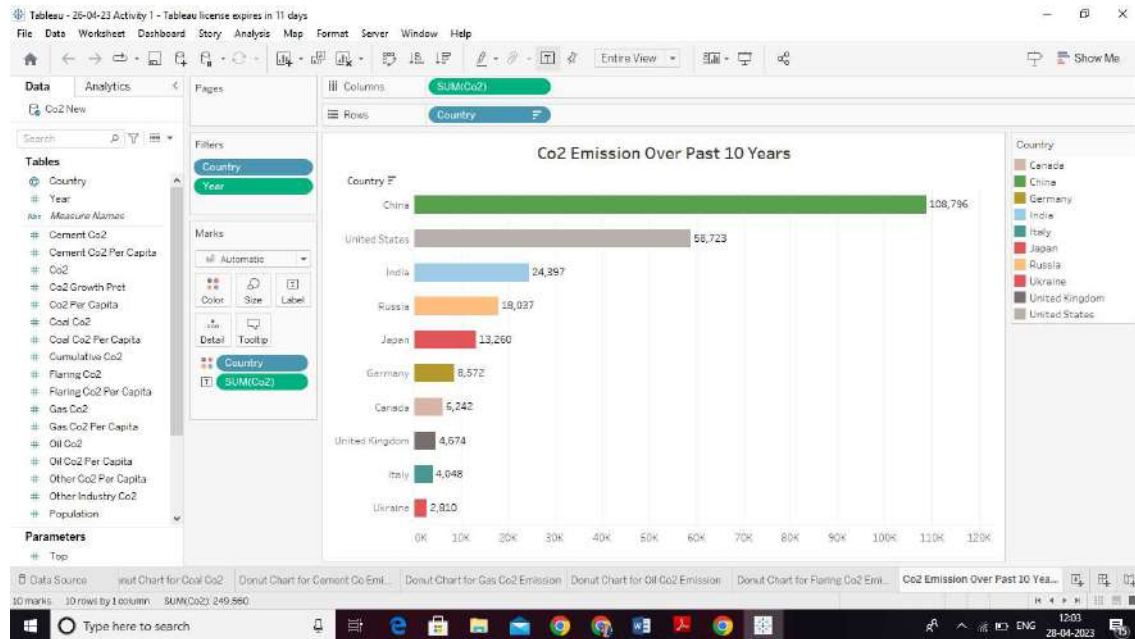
Tableau - 26-04-23 Activity 1 - Tableau license expires in 11 days
File Data Worksheet Dashboard Story Analysis Map Format Server Window Help

Entire View

Show Me

Data Analytics
Co2 New

Search

Tables
Country
Year
Measure Names
Cement Co2
Cement Co2 Per Capita
Co2
Co2 Growth Prct
Co2 Per Capita
Coal Co2
Coal Co2 Per Capita
Cumulative Co2
Flaring Co2
Flaring Co2 Per Capita
Gas Co2
Gas Co2 Per Capita
Oil Co2
Oil Co2 Per Capita
Other Co2 Per Capita
Other Industry Co2
Population

Parameters
Top

Pages

Filters
Country
Year

Marks
Automatic
Color Size Label
Detail Tooltip
Country
SUM(Co2)

Columns SUM(Co2)
Rows Country

Co2 Emission Over Past 10 Years

Country

China 108,796
United States 58,723
India 24,397
Russia 18,037
Japan 13,260
Germany 8,572
Canada 6,242
United Kingdom 4,674
Italy 4,048
Ukraine 2,810

0K 10K 20K 30K 40K 50K 60K 70K 80K 90K 100K 110K 120K

Country
Canada
China
Germany
India
Italy
Japan
Russia
Ukraine
United Kingdom
United States

Data Source | nut Chart for Coal Co2 | Donut Chart for Cement Co Emi... | Donut Chart for Gas Co2 Emission | Donut Chart for Oil Co2 Emission | Donut Chart for Flaring Co2 Emi... | Co2 Emission Over Past 10 Yea...

10 marks 10 rows by 1 column SUM(Co2): 249,560

Type here to search

ENG 12:03 28-04-2023